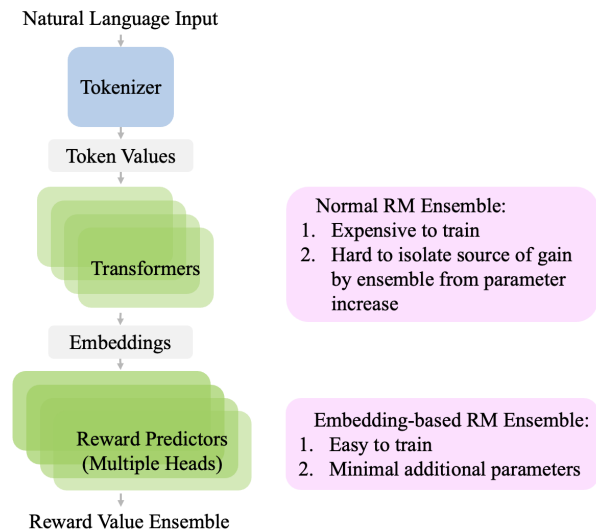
Natural Language Input

Tokenizer

Token Values

Transformers

Normal RM Ensemble:
1. Expensive to train
2. Hard to isolate source of gain by ensemble from parameter increase

Embeddings

Reward Predictors (Multiple Heads)

Embedding-based RM Ensemble:
1. Easy to train
2. Minimal additional parameters

Reward Value Ensemble